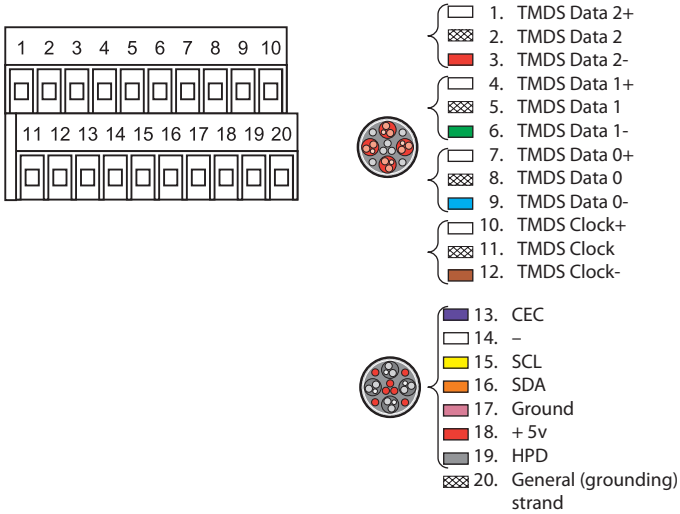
1 2 3 4 5 6 7 8 9 10

11 12 13 14 15 16 17 18 19 20

1. TMDS Data 2+
2. TMDS Data 2
3. TMDS Data 2-
4. TMDS Data 1+
5. TMDS Data 1
6. TMDS Data 1-
7. TMDS Data 0+
8. TMDS Data 0
9. TMDS Data 0-
10. TMDS Clock+
11. TMDS Clock
12. TMDS Clock-

13. CEC
14. –
15. SCL
16. SDA
17. Ground
18. + 5v
19. HPD
20. General (grounding) strand